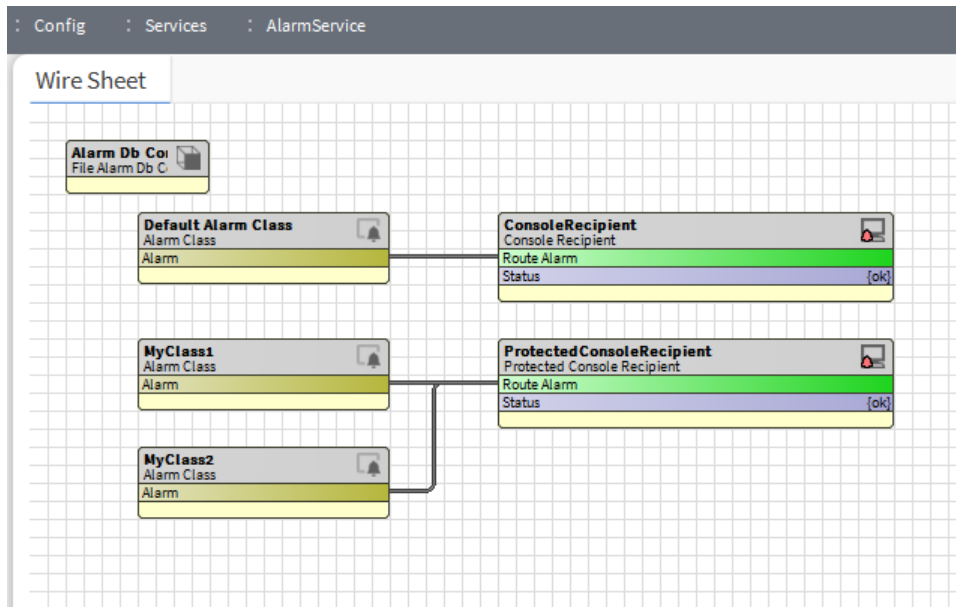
: Config : Services : AlarmService

Wire Sheet

Alarm Db Coı
File Alarm Db C

Default Alarm Class
Alarm Class
Alarm

ConsoleRecipient
Console Recipient
Route Alarm
Status {ok}

MyClass1
Alarm Class
Alarm

ProtectedConsoleRecipient
Protected Console Recipient
Route Alarm
Status {ok}

MyClass2
Alarm Class
Alarm